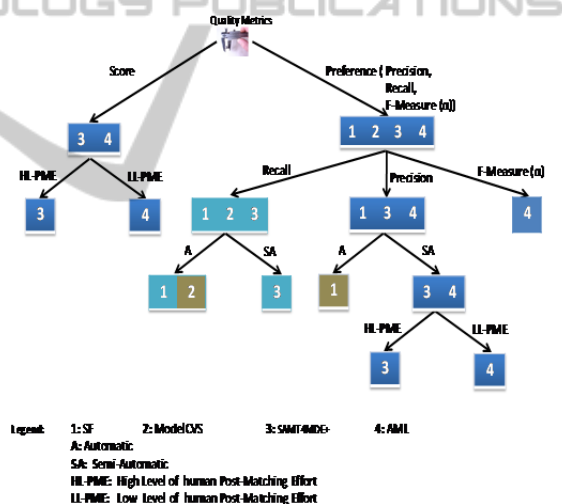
OLOGY PUBLICATIONS

Quality Metrics

Score

Preference ( Precision, Recall, F-Measure (α))

3 4

HL-PME

LL-PME

3

4

1 2 3 4

Recall

Precision

F-Measure (α)

1 2 3

1 3 4

4

A

SA

A

SA

1 2

3

1

3 4

HL-PME

LL-PME

3

4

Legend: 1: SF 2: ModelCVS 3: SAMT4MDE+ 4: AML
A: Automatic
SA: Semi-Automatic
HL-PME: High Level of human Post-Matching Effort
LL-PME: Low Level of human Post-Matching Effort